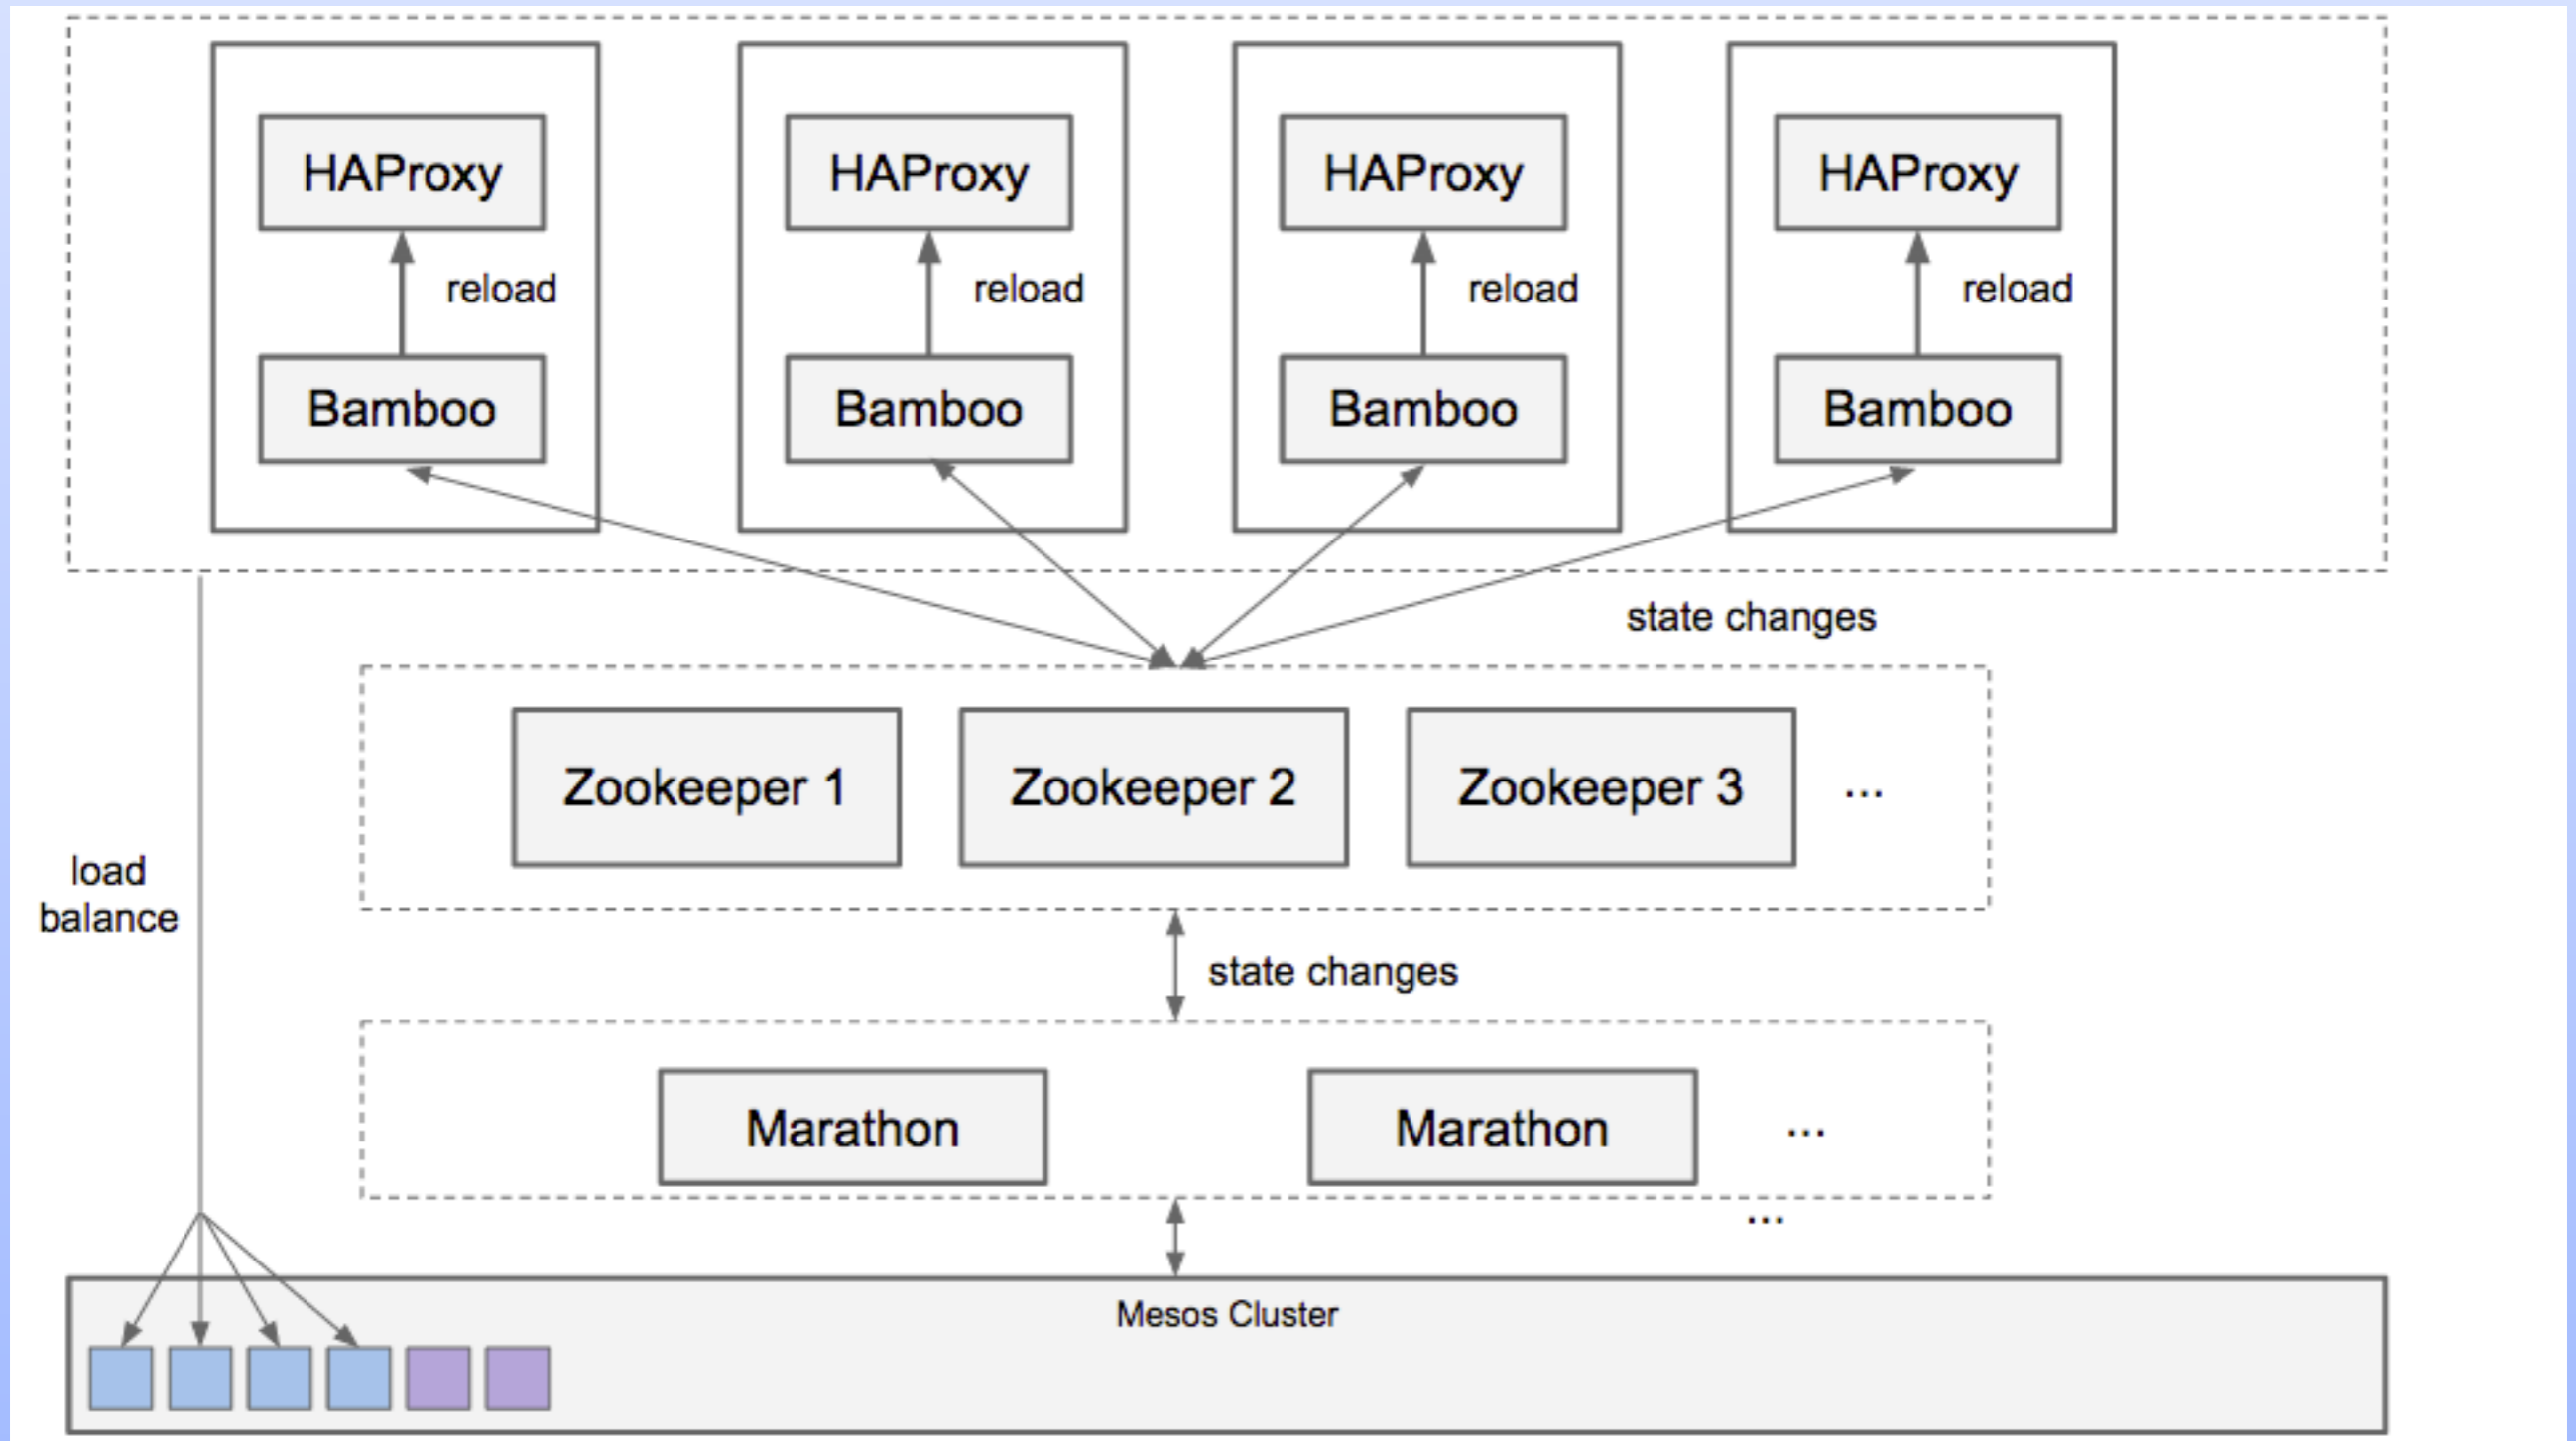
HAProxy
reload
Bamboo

HAProxy
reload
Bamboo

HAProxy
reload
Bamboo

HAProxy
reload
Bamboo

state changes

Zookeeper 1
Zookeeper 2
Zookeeper 3
...

load balance

state changes

Marathon
Marathon
...

...

Mesos Cluster